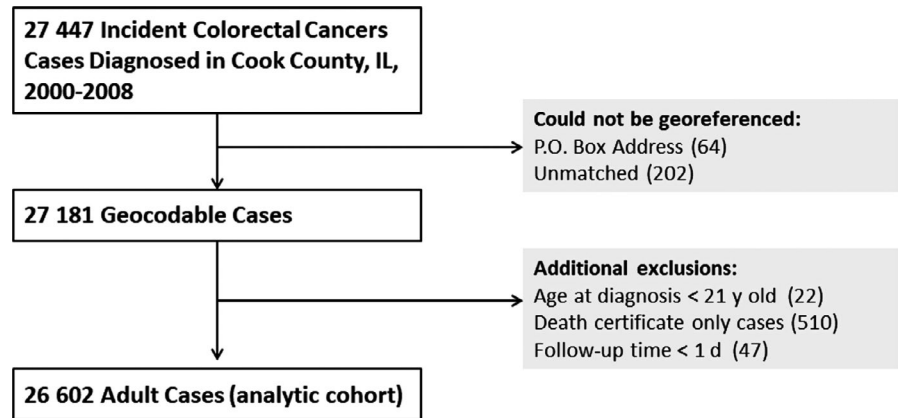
27 447 Incident Colorectal Cancers Cases Diagnosed in Cook County, IL, 2000-2008

Could not be georeferenced:
P.O. Box Address (64)
Unmatched (202)

27 181 Geocodable Cases

Additional exclusions:
Age at diagnosis < 21 y old (22)
Death certificate only cases (510)
Follow-up time < 1 d (47)

26 602 Adult Cases (analytic cohort)